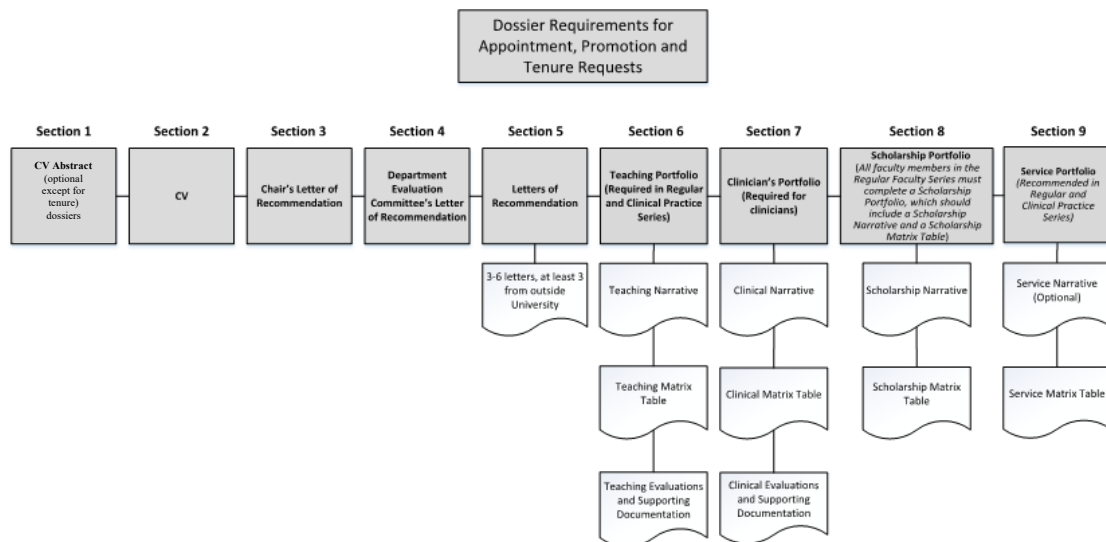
Dossier Requirements for Appointment, Promotion and Tenure Requests

Section 1

CV Abstract (optional except for tenure) dossiers

Section 2

CV

Section 3

Chair's Letter of Recommendation

Section 4

Department Evaluation Committee's Letter of Recommendation

Section 5

Letters of Recommendation

3-6 letters, at least 3 from outside University

Section 6

Teaching Portfolio (Required in Regular and Clinical Practice Series)

Teaching Narrative

Teaching Matrix Table

Teaching Evaluations and Supporting Documentation

Section 7

Clinician's Portfolio (Required for clinicians)

Clinical Narrative

Clinical Matrix Table

Clinical Evaluations and Supporting Documentation

Section 8

Scholarship Portfolio (All faculty members in the Regular Faculty Series must complete a Scholarship Portfolio, which should include a Scholarship Narrative and a Scholarship Matrix Table)

Scholarship Narrative

Scholarship Matrix Table

Section 9

Service Portfolio (Recommended in Regular and Clinical Practice Series)

Service Narrative (Optional)

Service Matrix Table